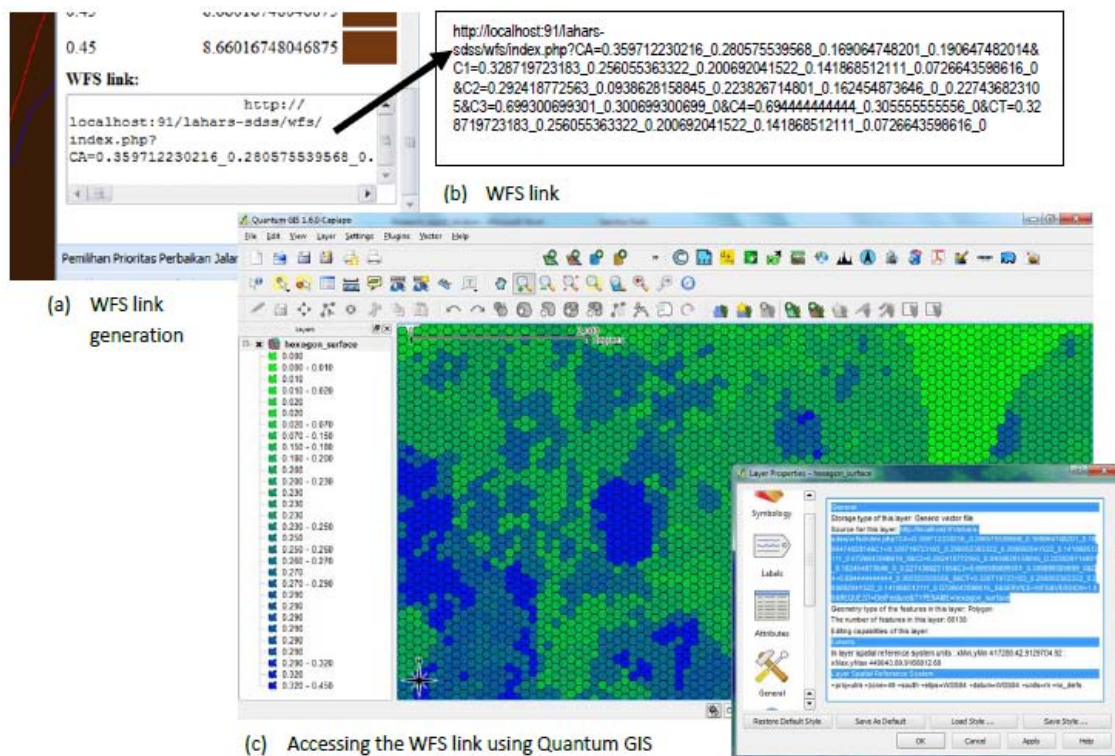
0.45 8.66016748046875

0.45 8.66016748046875

WFS link:

http://localhost:91/lahars-sdss/wfs/index.php?CA=0.359712230216_0.280575539568_0.

Pemilihan Prioritas Perbaikan Jalan

(a) WFS link generation

http://localhost:91/lahars-sdss/wfs/index.php?CA=0.359712230216_0.280575539568_0.169064748201_0.190647482014&C1=0.328719723183_0.256055363322_0.200692041522_0.141868512111_0.0726643598616_0&C2=0.292418772563_0.0938628158845_0.223826714801_0.162454873646_0_0.227436823105&C3=0.699300699301_0.300699300699_0&C4=0.694444444444_0.305555555556_0&CT=0.328719723183_0.256055363322_0.200692041522_0.141868512111_0.0726643598616_0

(b) WFS link

Quantum GIS 1.6.0-Capiapo

File Edit View Layer Settings Plugins Vector Help

Layer

hexagon_surface
0.000
0.000 - 0.010
0.010
0.010 - 0.020
0.020
0.020
0.020 - 0.070
0.070 - 0.150
0.150 - 0.180
0.180 - 0.200
0.200
0.200 - 0.230
0.230
0.230
0.230
0.230 - 0.250
0.250
0.250 - 0.260
0.260 - 0.270
0.270
0.270 - 0.290
0.290
0.290
0.290
0.290
0.290
0.290 - 0.320
0.320
0.320 - 0.450

Layer Properties - hexagon_surface

Symbology
Labels
Attributes
General

General
Storage type of this layer: Generic vector file
Source for this layer: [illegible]
Geometry type of the features in this layer: Polygon
The number of features in this layer: 60130
Editing capabilities of this layer:
Extents
In layer spatial reference system units : xMin,yMin 417280.42,9129704.92 : xMax,yMax 449843.69,9165812.68
Layer Spatial Reference System
+proj=utm +zone=49 +south +ellps=WGS84 +datum=WGS84 +units=m +no_defs

Restore Default Style Save As Default Load Style ... Save Style ...
OK Cancel Apply Help

(c) Accessing the WFS link using Quantum GIS